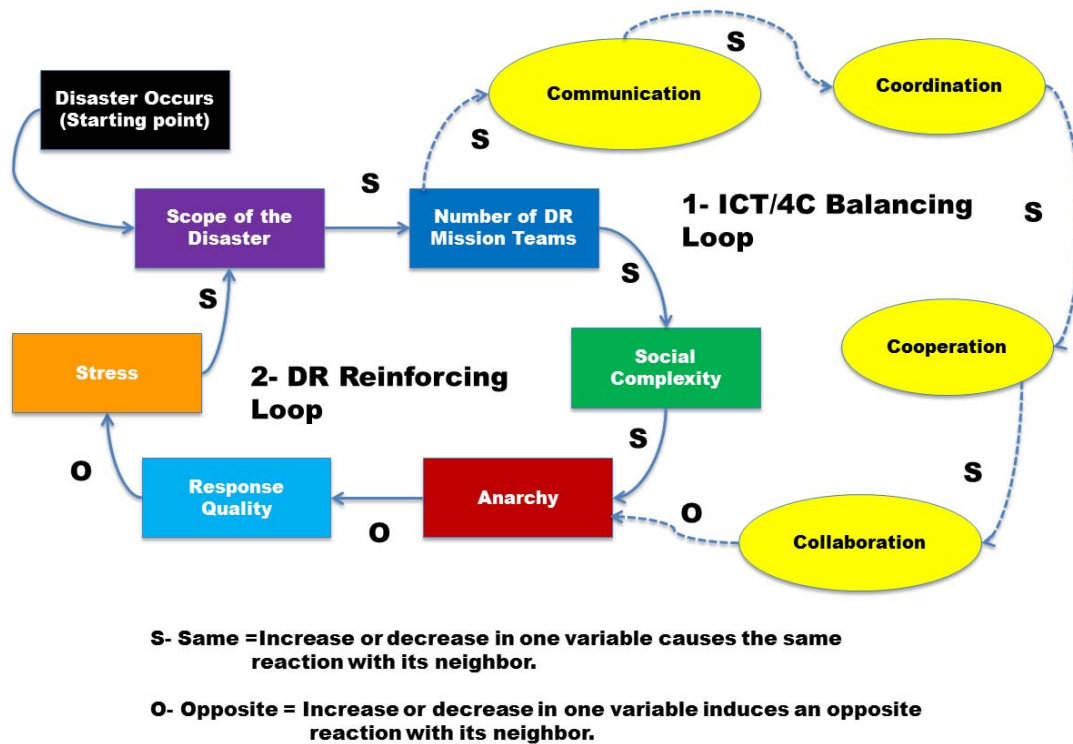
Disaster Occurs (Starting point)

Scope of the Disaster

S

Number of DR Mission Teams

S

Communication

S

Coordination

1- ICT/4C Balancing Loop

S

S

Social Complexity

S

Stress

2- DR Reinforcing Loop

Cooperation

S

S

O

Response Quality

O

Anarchy

O

Collaboration

S- Same =Increase or decrease in one variable causes the same reaction with its neighbor.

O- Opposite = Increase or decrease in one variable induces an opposite reaction with its neighbor.